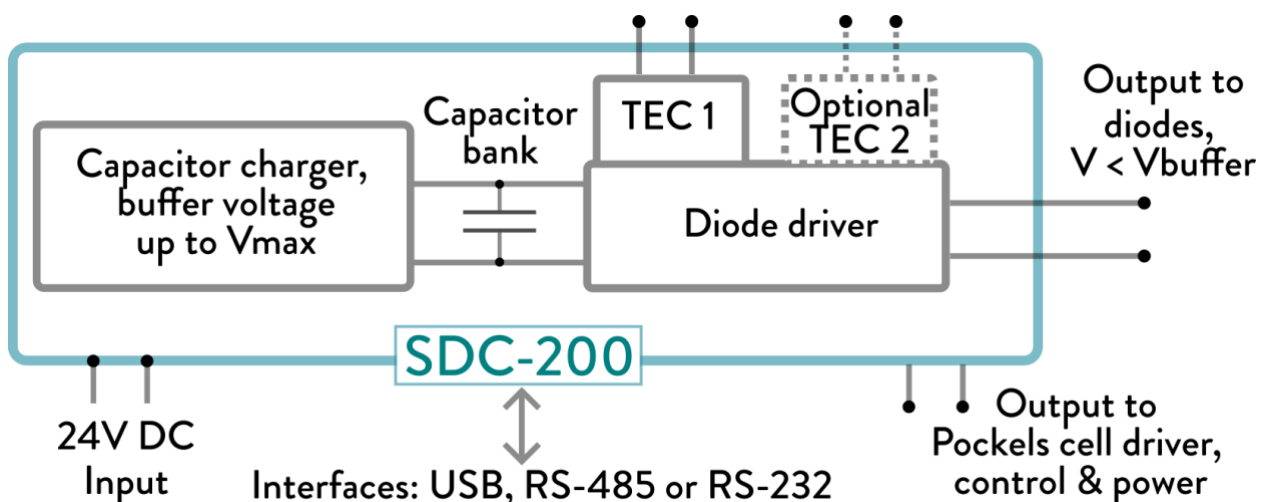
TEC 1

Optional TEC 2

Output to diodes, V < Vbuffer

Capacitor bank

Capacitor charger, buffer voltage up to Vmax

Diode driver

SDC-200

24V DC Input

Interfaces: USB, RS-485 or RS-232

Output to Pockels cell driver, control & power